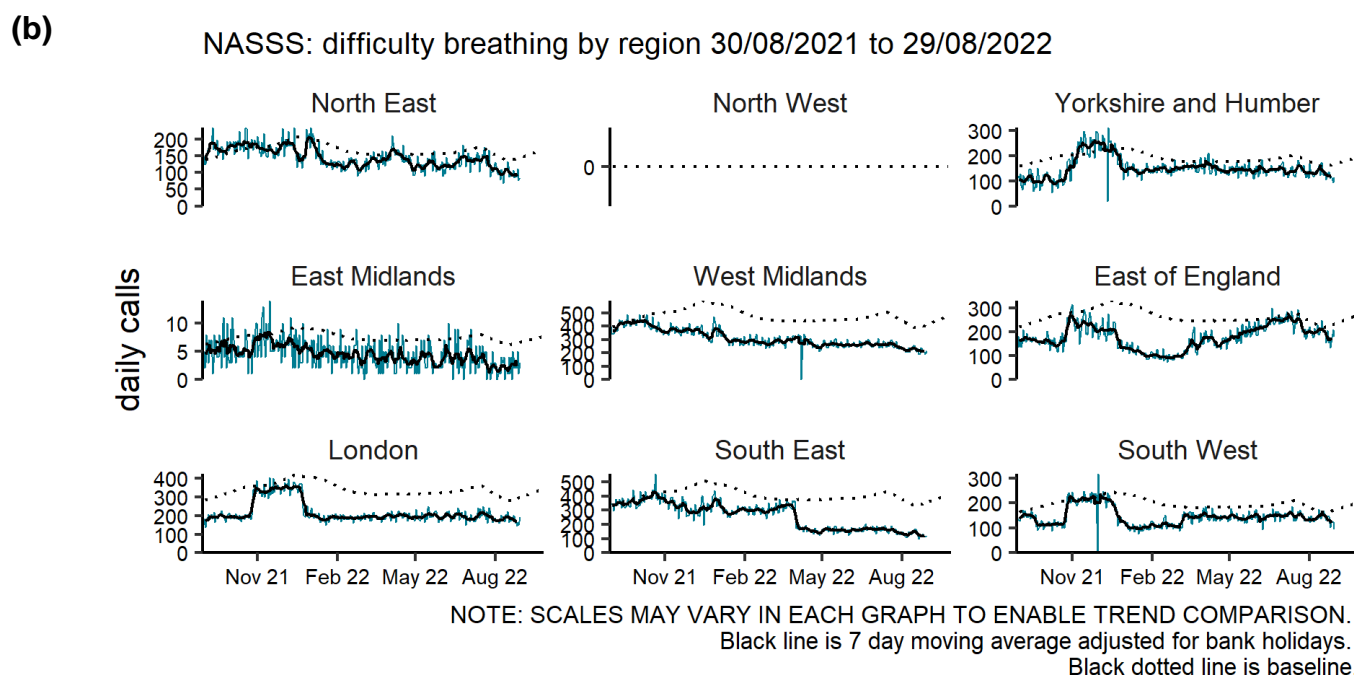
(b)

NASSS: difficulty breathing by region 30/08/2021 to 29/08/2022

daily calls

North East
200
150
100
50
0

North West
0

Yorkshire and Humber
300
200
100
0

East Midlands
10
5
0

West Midlands
500
400
300
200
100
0

East of England
300
200
100
0

London
400
300
200
100
0

South East
500
400
300
200
100
0

South West
300
200
100
0

Nov 21 Feb 22 May 22 Aug 22
Nov 21 Feb 22 May 22 Aug 22
Nov 21 Feb 22 May 22 Aug 22

NOTE: SCALES MAY VARY IN EACH GRAPH TO ENABLE TREND COMPARISON.
Black line is 7 day moving average adjusted for bank holidays.
Black dotted line is baseline